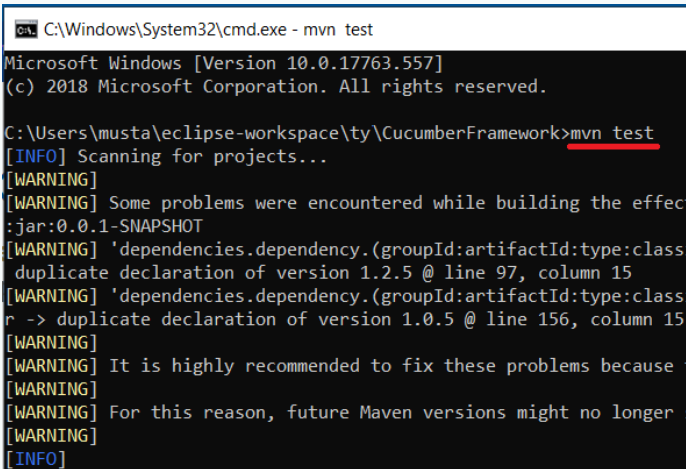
C:\Windows\System32\cmd.exe - mvn test

Microsoft Windows [Version 10.0.17763.557]
(c) 2018 Microsoft Corporation. All rights reserved.

C:\Users\musta\eclipse-workspace\ty\CucumberFramework>mvn test
[INFO] Scanning for projects...
[WARNING]
[WARNING] Some problems were encountered while building the effec
:jar:0.0.1-SNAPSHOT
[WARNING] 'dependencies.dependency.(groupId:artifactId:type:class
duplicate declaration of version 1.2.5 @ line 97, column 15
[WARNING] 'dependencies.dependency.(groupId:artifactId:type:class
r -> duplicate declaration of version 1.0.5 @ line 156, column 15
[WARNING]
[WARNING] It is highly recommended to fix these problems because
[WARNING]
[WARNING] For this reason, future Maven versions might no longer
[WARNING]
[INFO]